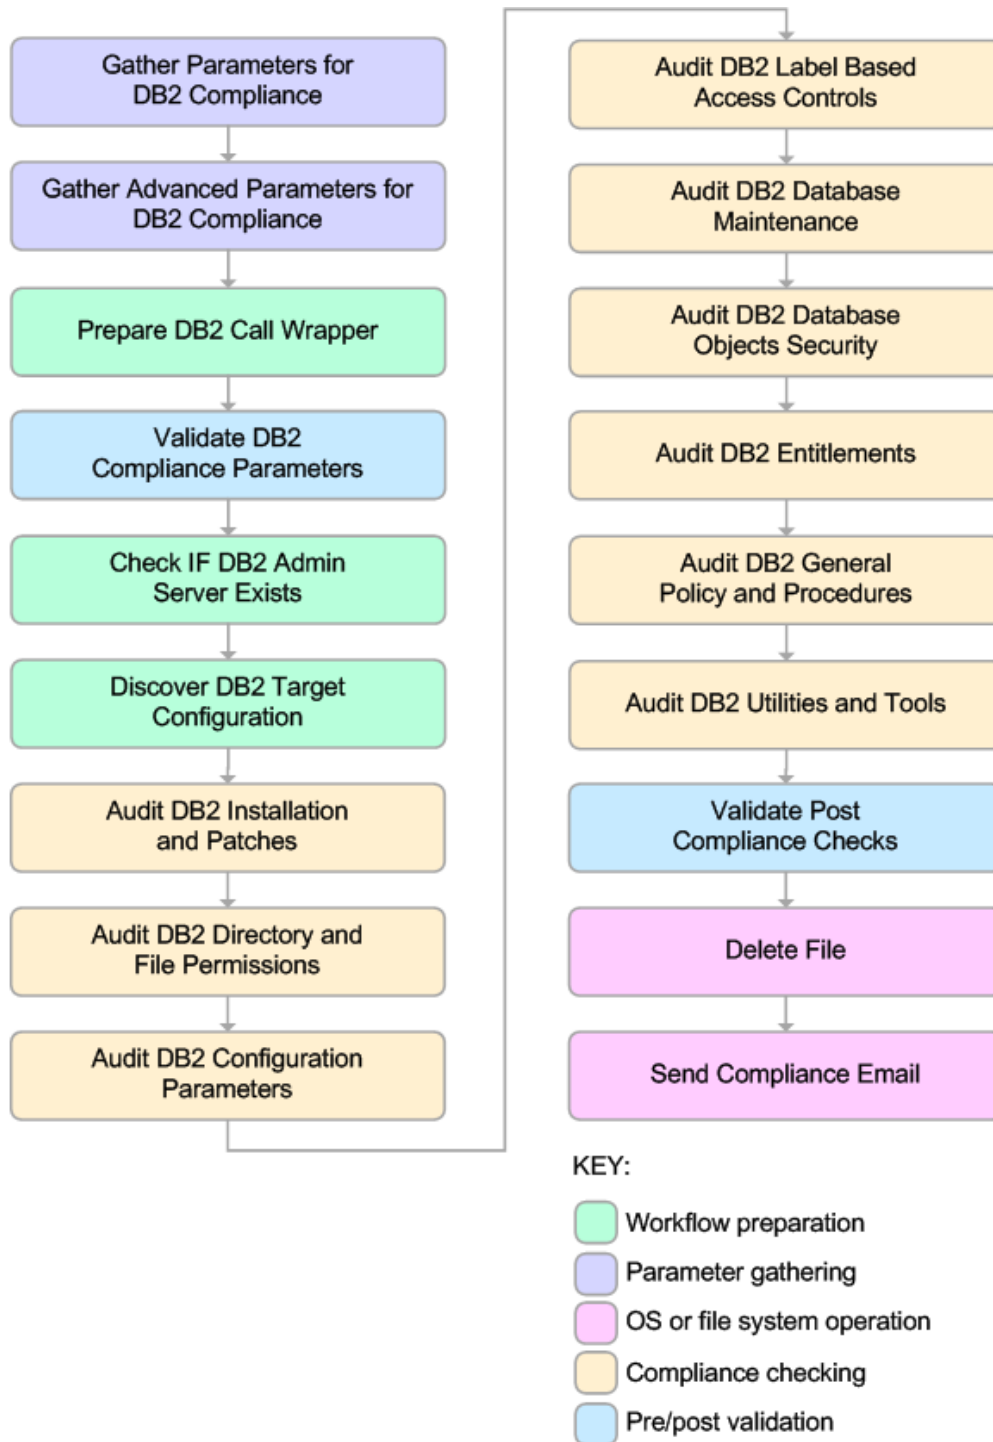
Gather Parameters for DB2 Compliance

Gather Advanced Parameters for DB2 Compliance

Prepare DB2 Call Wrapper

Validate DB2 Compliance Parameters

Check IF DB2 Admin Server Exists

Discover DB2 Target Configuration

Audit DB2 Installation and Patches

Audit DB2 Directory and File Permissions

Audit DB2 Configuration Parameters

Audit DB2 Label Based Access Controls

Audit DB2 Database Maintenance

Audit DB2 Database Objects Security

Audit DB2 Entitlements

Audit DB2 General Policy and Procedures

Audit DB2 Utilities and Tools

Validate Post Compliance Checks

Delete File

Send Compliance Email

KEY:

Workflow preparation

Parameter gathering

OS or file system operation

Compliance checking

Pre/post validation